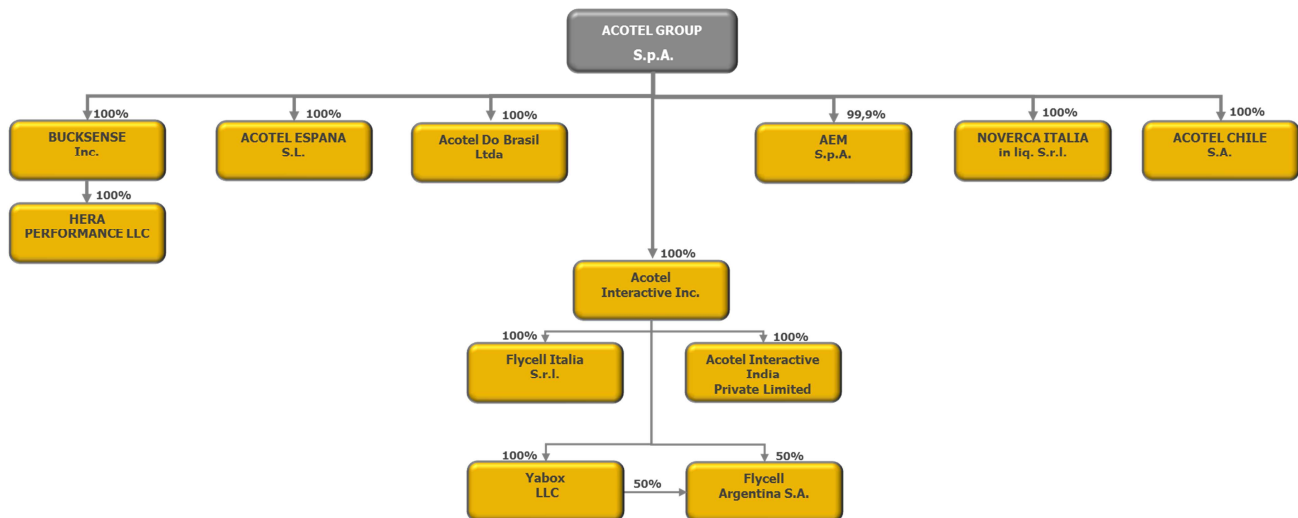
ACOTEL GROUP
S.p.A.

100%
BUCKSENSE
Inc.

100%
HERA
PERFORMANCE LLC

100%
ACOTEL ESPANA
S.L.

100%
Acotel Do Brasil
Ltda

99,9%
AEM
S.p.A.

100%
NOVERCA ITALIA
in liq. S.r.l.

100%
ACOTEL CHILE
S.A.

100%
Acotel
Interactive Inc.

100%
Flycell Italia
S.r.l.

100%
Acotel Interactive
India
Private Limited

100%
Yabox
LLC

50%

50%
Flycell
Argentina S.A.